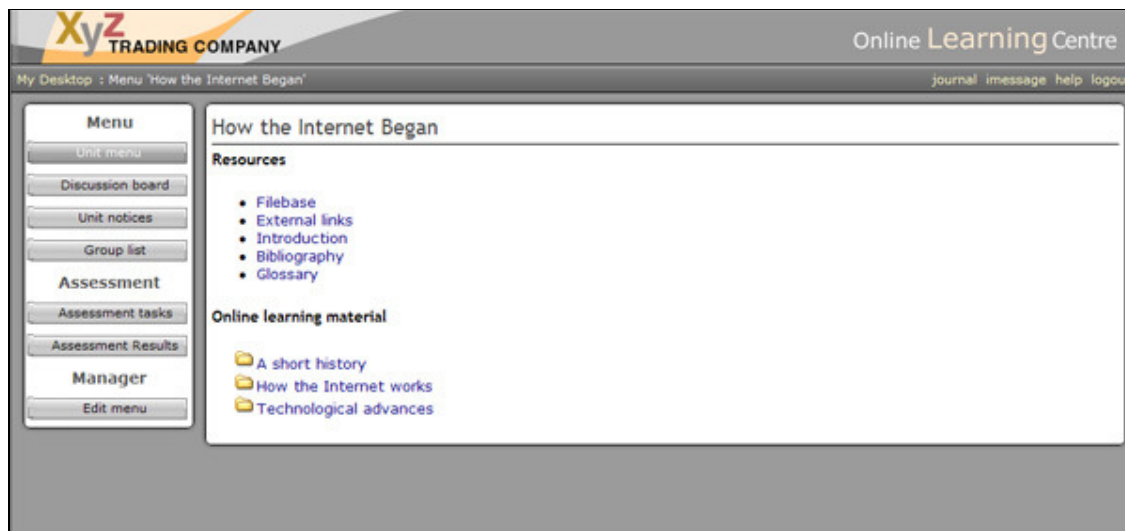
XyZ TRADING COMPANY

Online Learning Centre

My Desktop : Menu 'How the Internet Began'

journal imessage help logou

Menu

Unit menu

Discussion board

Unit notices

Group list

Assessment

Assessment tasks

Assessment Results

Manager

Edit menu

How the Internet Began

Resources

- Filebase
- External links
- Introduction
- Bibliography
- Glossary

Online learning material

A short history

How the Internet works

Technological advances